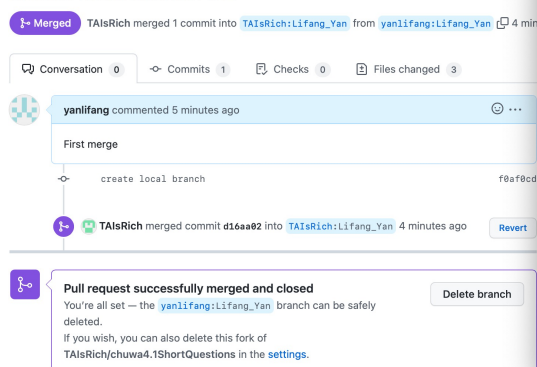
Merged TAIsRich merged 1 commit into TAIsRich:Lifang_Yan from yanlifang:Lifang_Yan 4 min

Conversation 0 Commits 1 Checks 0 Files changed 3

yanlifang commented 5 minutes ago

First merge

create local branch f0af0cd

TAIsRich merged commit d16aa02 into TAIsRich:Lifang_Yan 4 minutes ago Revert

Pull request successfully merged and closed

You're all set — the yanlifang:Lifang_Yan branch can be safely deleted.

If you wish, you can also delete this fork of TAIsRich/chuwa4.1ShortQuestions in the settings.

Delete branch